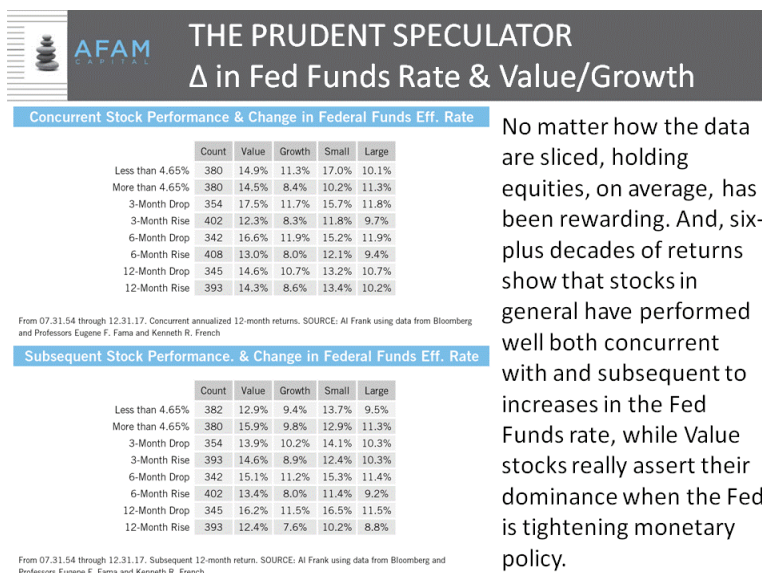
AFAM CAPITAL

THE PRUDENT SPECULATOR
Δ in Fed Funds Rate & Value/Growth

Concurrent Stock Performance & Change in Federal Funds Eff. Rate

| | Count | Value | Growth | Small | Large |
|---|---|---|---|---|---|
| Less than 4.65% | 380 | 14.9% | 11.3% | 17.0% | 10.1% |
| More than 4.65% | 380 | 14.5% | 8.4% | 10.2% | 11.3% |
| 3-Month Drop | 354 | 17.5% | 11.7% | 15.7% | 11.8% |
| 3-Month Rise | 402 | 12.3% | 8.3% | 11.8% | 9.7% |
| 6-Month Drop | 342 | 16.6% | 11.9% | 15.2% | 11.9% |
| 6-Month Rise | 408 | 13.0% | 8.0% | 12.1% | 9.4% |
| 12-Month Drop | 345 | 14.6% | 10.7% | 13.2% | 10.7% |
| 12-Month Rise | 393 | 14.3% | 8.6% | 13.4% | 10.2% |

From 07.31.54 through 12.31.17. Concurrent annualized 12-month returns. SOURCE: Al Frank using data from Bloomberg and Professors Eugene F. Fama and Kenneth R. French

Subsequent Stock Performance. & Change in Federal Funds Eff. Rate

| | Count | Value | Growth | Small | Large |
|---|---|---|---|---|---|
| Less than 4.65% | 382 | 12.9% | 9.4% | 13.7% | 9.5% |
| More than 4.65% | 380 | 15.9% | 9.8% | 12.9% | 11.3% |
| 3-Month Drop | 354 | 13.9% | 10.2% | 14.1% | 10.3% |
| 3-Month Rise | 393 | 14.6% | 8.9% | 12.4% | 10.3% |
| 6-Month Drop | 342 | 15.1% | 11.2% | 15.3% | 11.4% |
| 6-Month Rise | 402 | 13.4% | 8.0% | 11.4% | 9.2% |
| 12-Month Drop | 345 | 16.2% | 11.5% | 16.5% | 11.5% |
| 12-Month Rise | 393 | 12.4% | 7.6% | 10.2% | 8.8% |

From 07.31.54 through 12.31.17. Subsequent 12-month return. SOURCE: Al Frank using data from Bloomberg and Professors Eugene F. Fama and Kenneth R. French

No matter how the data are sliced, holding equities, on average, has been rewarding. And, six-plus decades of returns show that stocks in general have performed well both concurrent with and subsequent to increases in the Fed Funds rate, while Value stocks really assert their dominance when the Fed is tightening monetary policy.